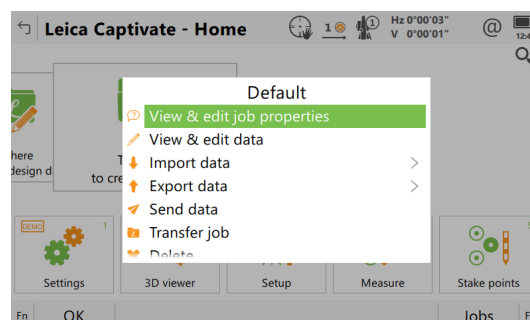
Leica Captivate - Home
1
1
Hz 0°00'03"
V 0°00'01"
@
12:4

here
design d
T
to cre

Default
View & edit job properties
View & edit data
Import data
Export data
Send data
Transfer job
Delete

DEMO
1
Settings
3D viewer
Setup
Measure
Stake points

Fn
OK
Jobs
F